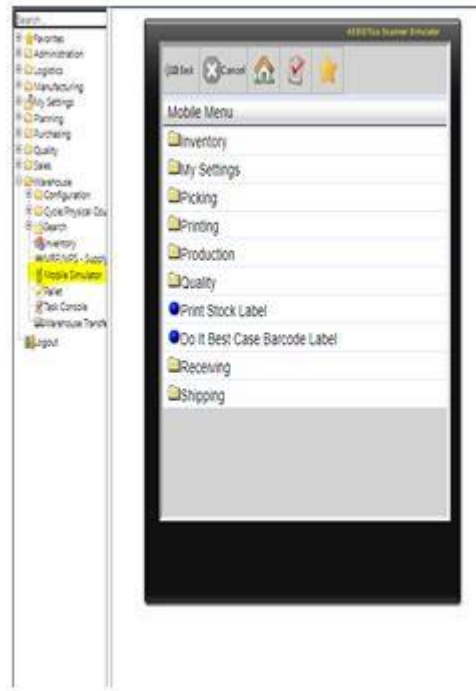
Search
Favorites
Administration
Logistics
Manufacturing
My Settings
Planning
Purchasing
Quality
Sales
Warehouse
Configuration
Cycle/Physical Cou
Search
Inventory
WRD/WDS - Supply
Mobile Simulator
Pallet
Task Console
Warehouse Transfe
Logout

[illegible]

Back
Cancel

Mobile Menu
Inventory
My Settings
Picking
Printing
Production
Quality
Print Stock Label
Do It Best Case Barcode Label
Receiving
Shipping